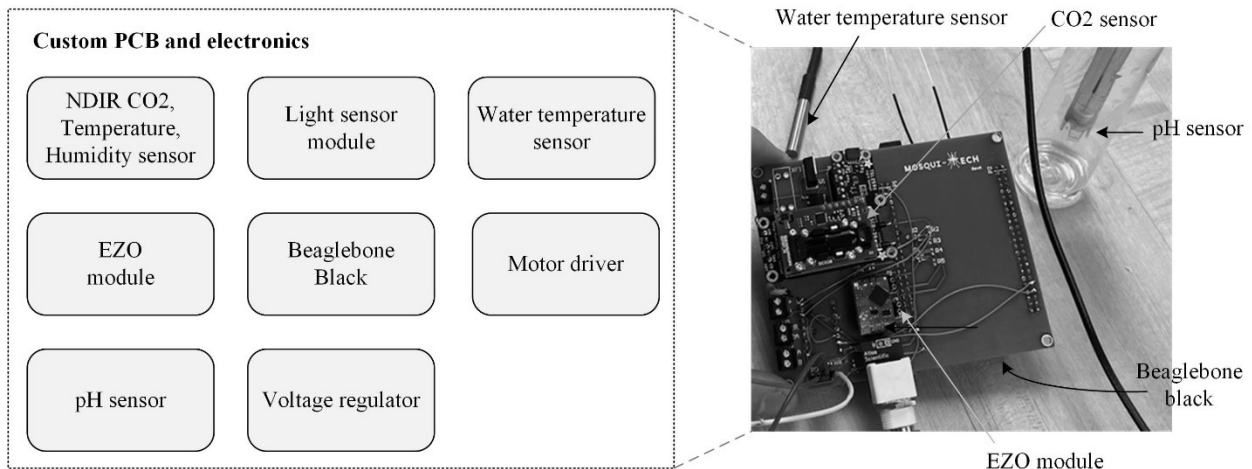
Custom PCB and electronics

NDIR CO2, Temperature, Humidity sensor

Light sensor module

Water temperature sensor

EZO module

Beaglebone Black

Motor driver

pH sensor

Voltage regulator

Water temperature sensor

CO2 sensor

pH sensor

MOSQUI-TECH

Beaglebone black

EZO module